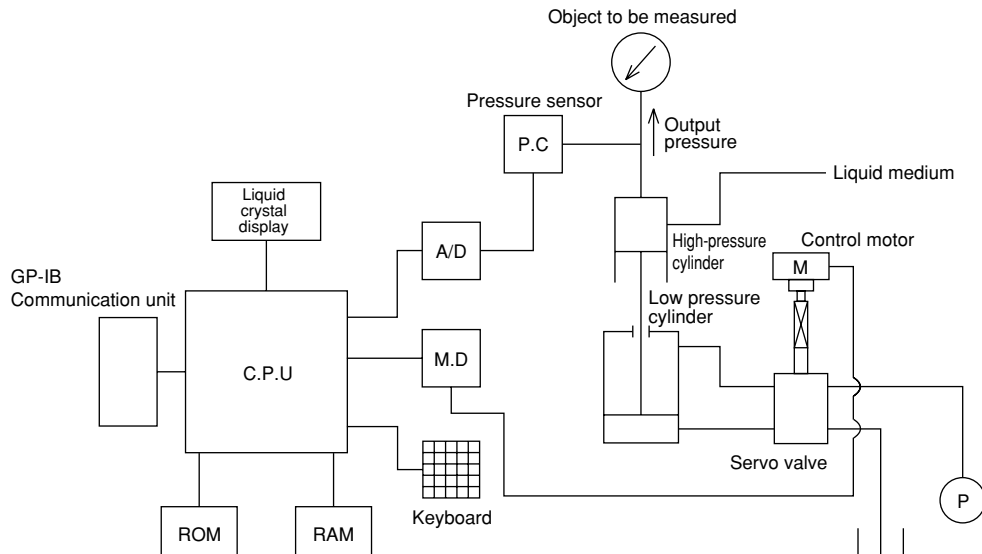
Object to be measured

Pressure sensor

P.C

Output pressure

Liquid medium

Liquid crystal display

A/D

High-pressure cylinder

Control motor

M

GP-IB Communication unit

Low pressure cylinder

C.P.U

M.D

Servo valve

P

Keyboard

ROM

RAM